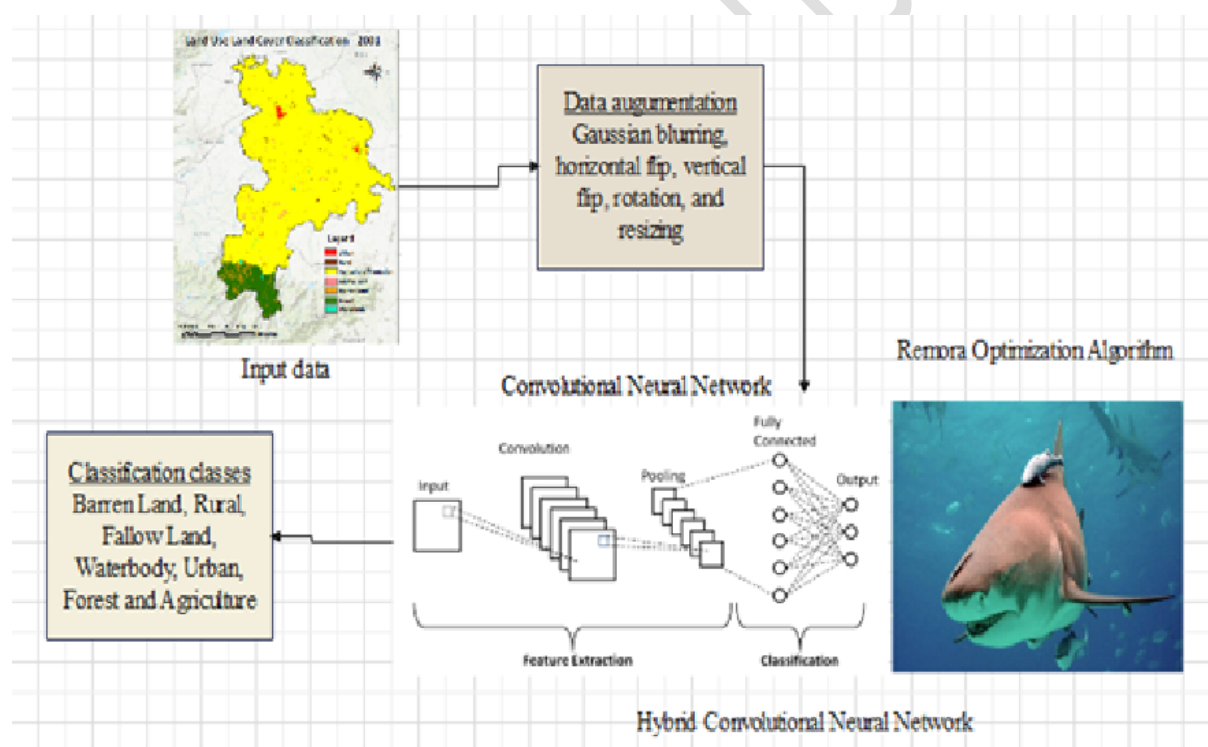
Land Use Land Cover Classification - 2013

Legend

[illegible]

Input data

Data augumentation
Gaussian blurring, horizontal fip, vertical fip, rotation, and resizing

Remora Optimization Algorithm

Convolutional Neural Network

Input

Convolution

Pooling

Fully Connected

Output

Feature Extraction

Classification

Classification classes
Barren Land, Rural, Fallow Land, Waterbody, Urban, Forest and Agiculture

Hybrid Convolutional Neural Network